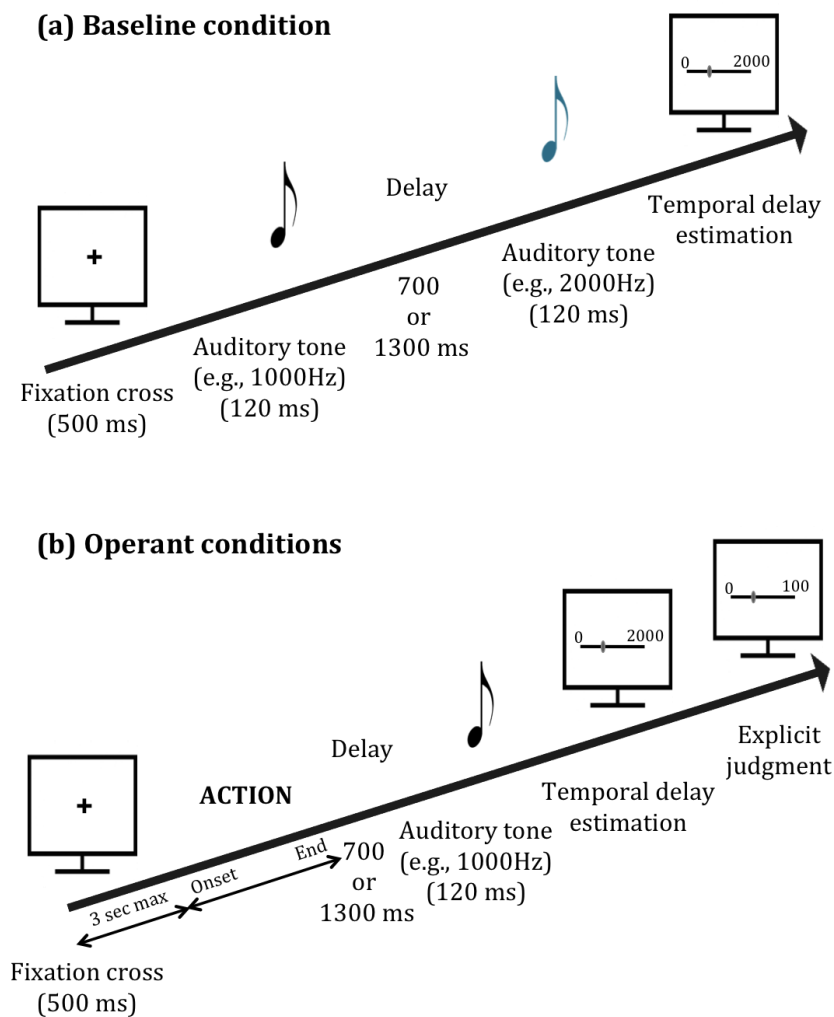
(a) Baseline condition

+

Fixation cross (500 ms)

Auditory tone (e.g., 1000Hz) (120 ms)

Delay

700 or 1300 ms

Auditory tone (e.g., 2000Hz) (120 ms)

0 2000

Temporal delay estimation

(b) Operant conditions

+

Fixation cross (500 ms)

3 sec max

Onset

End

ACTION

Delay

700 or 1300 ms

Auditory tone (e.g., 1000Hz) (120 ms)

0 2000

Temporal delay estimation

0 100

Explicit judgment